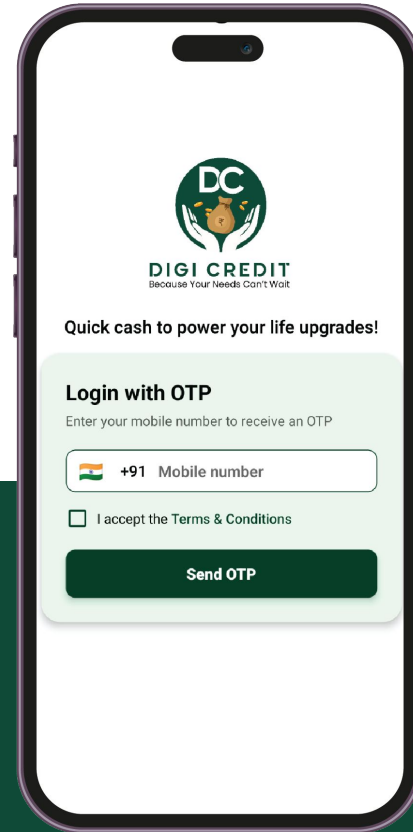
DC

DIGI CREDIT
Because Your Needs Can't Wait

Quick cash to power your life upgrades!

Login with OTP
Enter your mobile number to receive an OTP

+91 Mobile number

I accept the Terms & Conditions

Send OTP